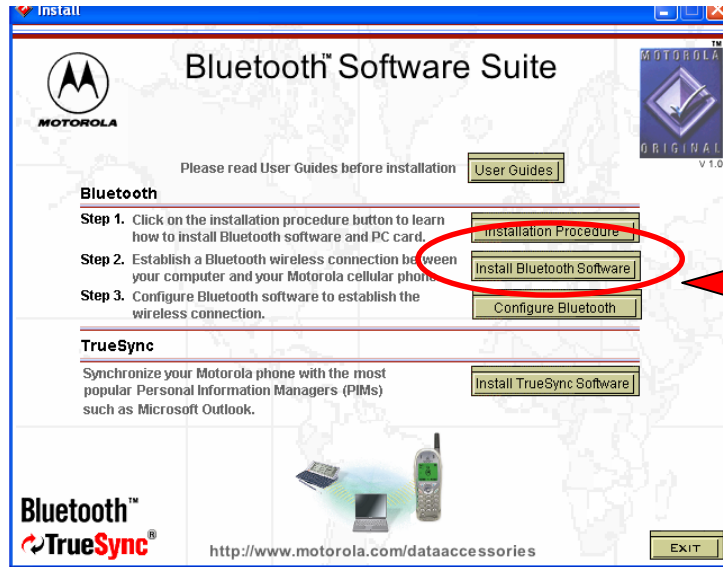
Install

MOTOROLA

Bluetooth™ Software Suite

MOTOROLA™ ORIGINAL
V 1.0

Please read User Guides before installation
User Guides

Bluetooth

Step 1. Click on the installation procedure button to learn how to install Bluetooth software and PC card.
Installation Procedure

Step 2. Establish a Bluetooth wireless connection between your computer and your Motorola cellular phone.
Install Bluetooth Software

Step 3. Configure Bluetooth software to establish the wireless connection.
Configure Bluetooth

TrueSync

Synchronize your Motorola phone with the most popular Personal Information Managers (PIMs) such as Microsoft Outlook.
Install TrueSync Software

Bluetooth™
TrueSync®

http://www.motorola.com/dataaccessories

EXIT